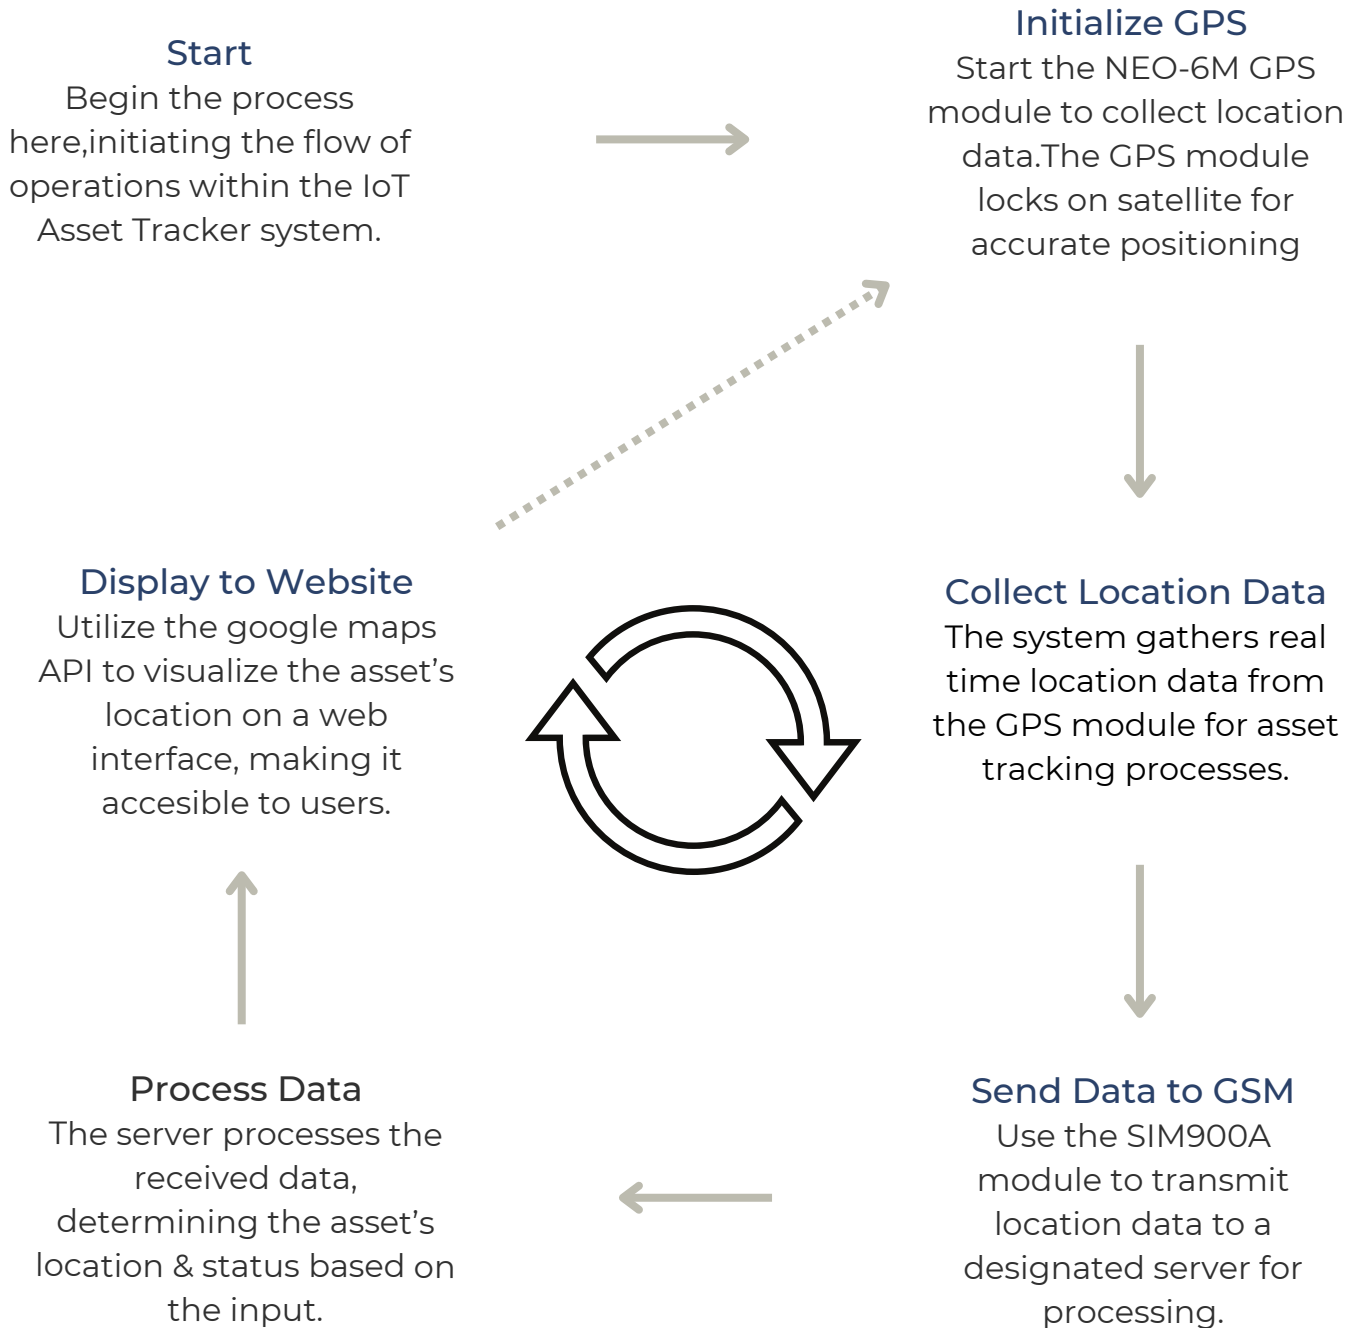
Start
Begin the process here,initiating the flow of operations within the IoT Asset Tracker system.

Initialize GPS
Start the NEO-6M GPS module to collect location data.The GPS module locks on satellite for accurate positioning

Collect Location Data
The system gathers real time location data from the GPS module for asset tracking processes.

Send Data to GSM
Use the SIM900A module to transmit location data to a designated server for processing.

Process Data
The server processes the received data, determining the asset's location & status based on the input.

Display to Website
Utilize the google maps API to visualize the asset's location on a web interface, making it accesible to users.